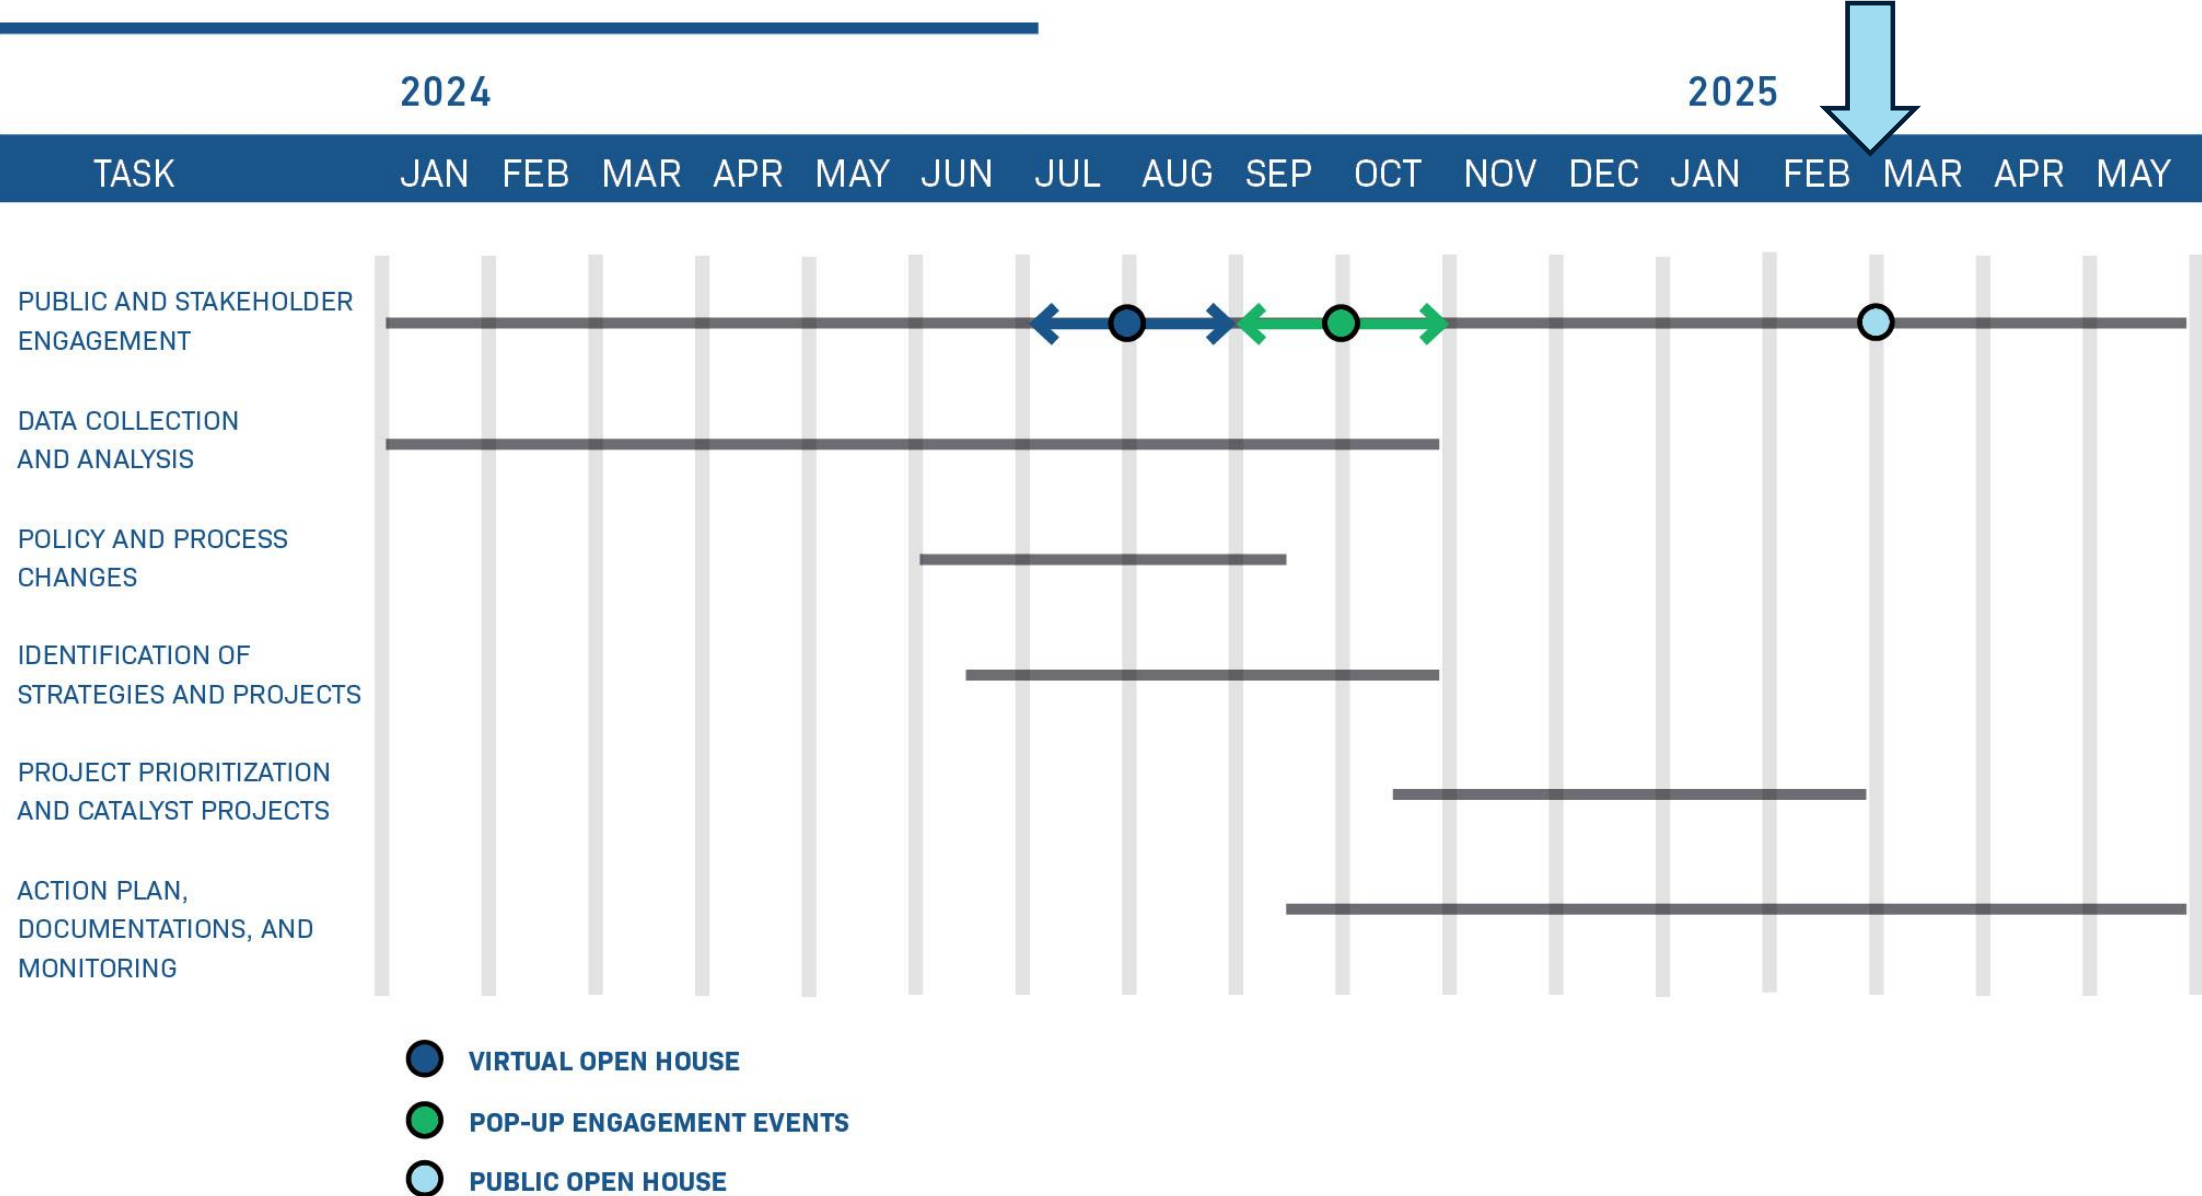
2024

2025

| TASK | JAN | FEB | MAR | APR | MAY | JUN | JUL | AUG | SEP | OCT | NOV | DEC | JAN | FEB | MAR | APR | MAY |
|---|---|---|---|---|---|---|---|---|---|---|---|---|---|---|---|---|---|
| PUBLIC AND STAKEHOLDER ENGAGEMENT | | | | | | | | | | | | | | | | | |
| DATA COLLECTION AND ANALYSIS | | | | | | | | | | | | | | | | | |
| POLICY AND PROCESS CHANGES | | | | | | | | | | | | | | | | | |
| IDENTIFICATION OF STRATEGIES AND PROJECTS | | | | | | | | | | | | | | | | | |
| PROJECT PRIORITIZATION AND CATALYST PROJECTS | | | | | | | | | | | | | | | | | |
| ACTION PLAN, DOCUMENTATIONS, AND MONITORING | | | | | | | | | | | | | | | | | |

VIRTUAL OPEN HOUSE

POP-UP ENGAGEMENT EVENTS

PUBLIC OPEN HOUSE